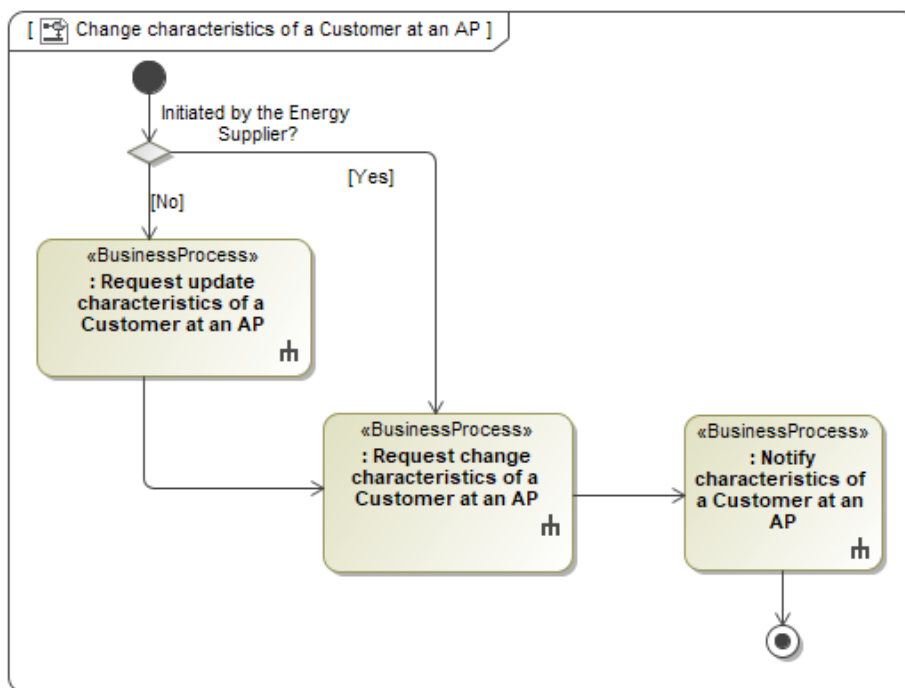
[ Change characteristics of a Customer at an AP ]

Initiated by the Energy Supplier?

[No]

[Yes]

«BusinessProcess»
: Request update characteristics of a Customer at an AP

«BusinessProcess»
: Request change characteristics of a Customer at an AP

«BusinessProcess»
: Notify characteristics of a Customer at an AP